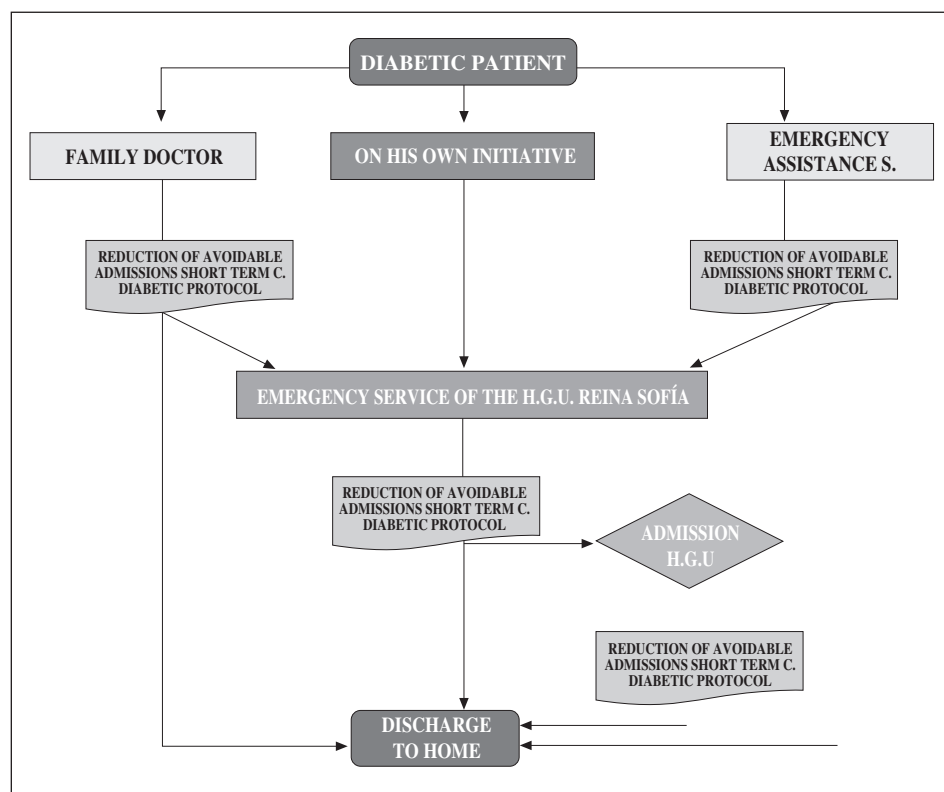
DIABETIC PATIENT

FAMILY DOCTOR

ON HIS OWN INITIATIVE

EMERGENCY ASSISTANCE S.

REDUCTION OF AVOIDABLE ADMISSIONS SHORT TERM C. DIABETIC PROTOCOL

REDUCTION OF AVOIDABLE ADMISSIONS SHORT TERM C. DIABETIC PROTOCOL

EMERGENCY SERVICE OF THE H.G.U. REINA SOFÍA

REDUCTION OF AVOIDABLE ADMISSIONS SHORT TERM C. DIABETIC PROTOCOL

ADMISSION H.G.U

REDUCTION OF AVOIDABLE ADMISSIONS SHORT TERM C. DIABETIC PROTOCOL

DISCHARGE TO HOME